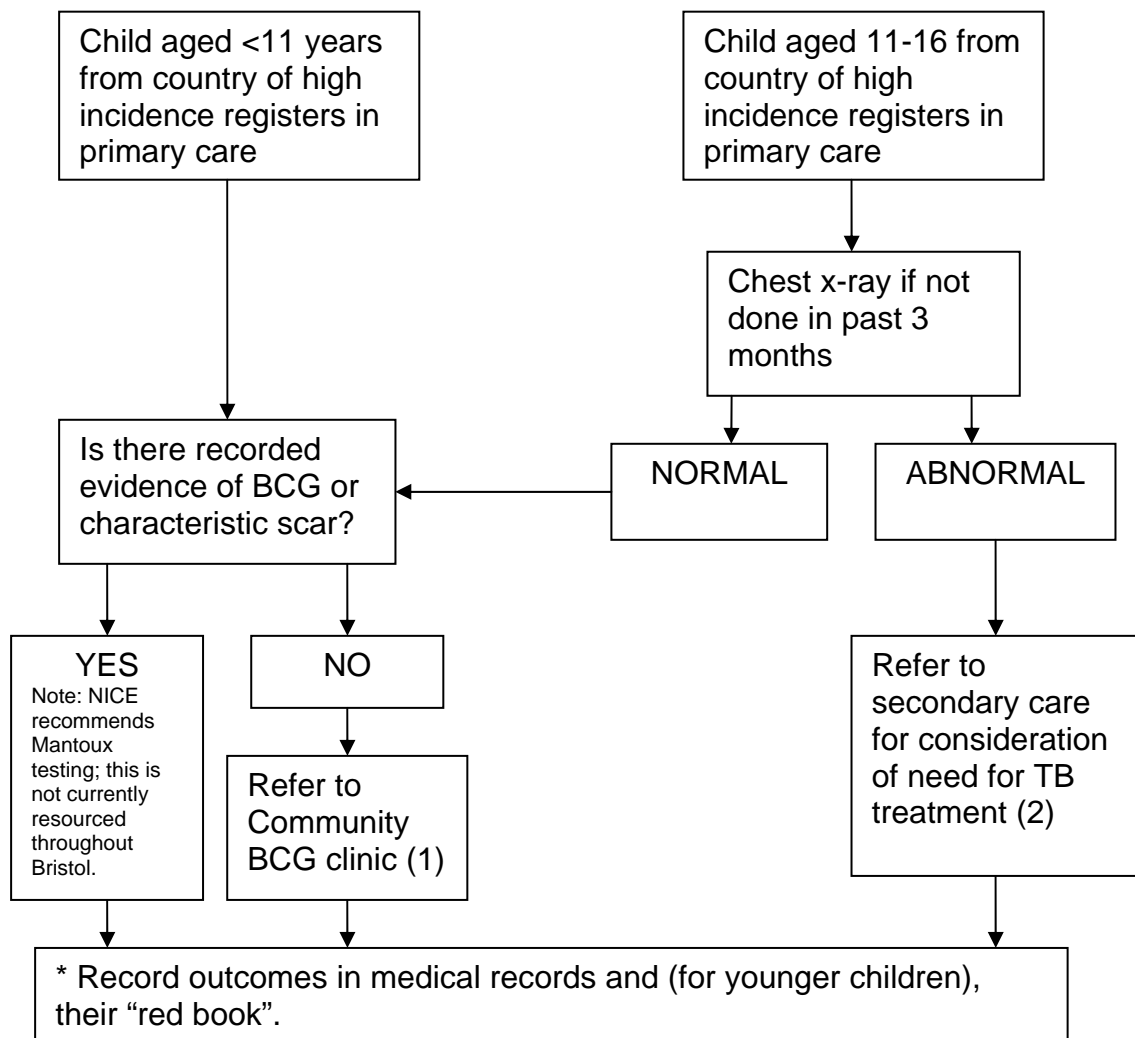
Child aged <11 years from country of high incidence registers in primary care

Child aged 11-16 from country of high incidence registers in primary care

Chest x-ray if not done in past 3 months

Is there recorded evidence of BCG or characteristic scar?

NORMAL

ABNORMAL

YES
Note: NICE recommends Mantoux testing; this is not currently resourced throughout Bristol.

NO

Refer to Community BCG clinic (1)

Refer to secondary care for consideration of need for TB treatment (2)

* Record outcomes in medical records and (for younger children), their “red book”.